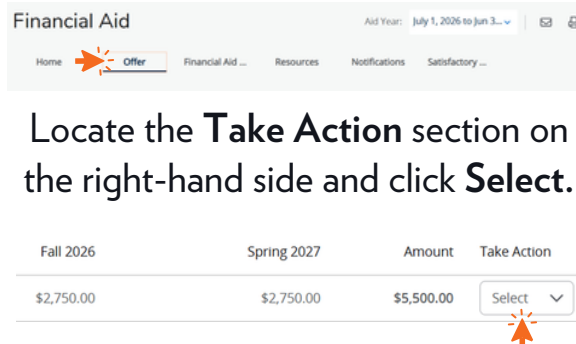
Financial Aid

Aid Year: July 1, 2026 to Jun 3...

Home Offer Financial Aid ... Resources Notifications Satisfactory ...

Locate the **Take Action** section on the right-hand side and click **Select**.

| Fall 2026 | Spring 2027 | Amount | Take Action |
|---|---|---|---|
| \$2,750.00 | \$2,750.00 | **\$5,500.00** | Select |